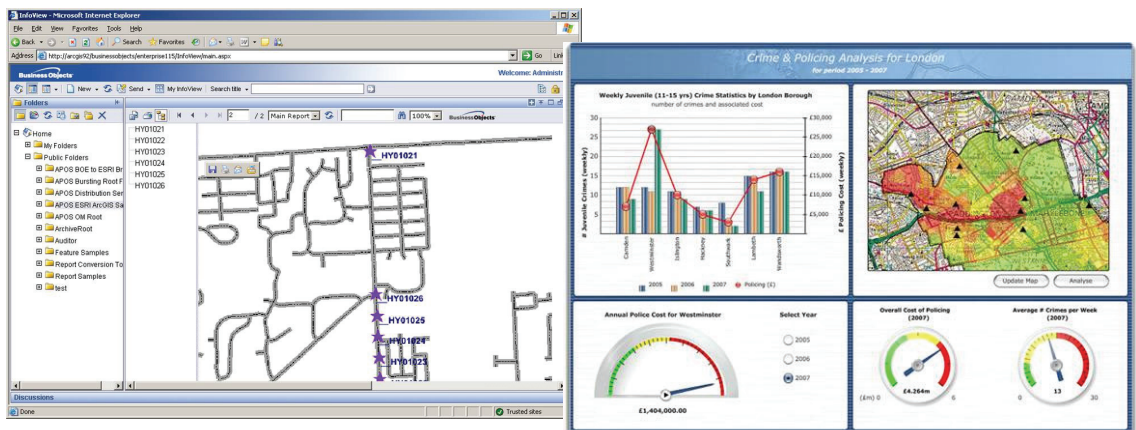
InfoView - Microsoft Internet Explorer

File Edit View Favorites Tools Help

Back Search Favorites

Address http://arcgis92/businessobjects/enterprise115/InfoView/main.aspx Go Links

Business Objects

Welcome: Administ

New Send My InfoView Search title

Folders

Home
My Folders
Public Folders
APOS BOE to ESRI Br
APOS Bursting Root F
APOS Distribution Ser
APOS ESRI ArcGIS Sa
APOS OM Root
ArchiveRoot
Auditor
Feature Samples
Report Conversion To
Report Samples
test

2 / 2 Main Report 100%

Business Objects

HY01021
HY01022
HY01023
HY01024
HY01025
HY01026

HY01021
HY01026
HY01025
HY01024
HY01023

Discussions

Done

Trusted sites

Crime & Policing Analysis for London
for period 2005 - 2007

Weekly Juvenile (11-15 yrs) Crime Statistics by London Borough
number of crimes and associated cost

# Juvenile Crimes (weekly)
30
25
20
15
10
5
0

£ Policing Cost (weekly)
£30,000
£25,000
£20,000
£15,000
£10,000
£5,000
£0

Camden
Westminster
Islington
Hackney
Southwark
Lambeth
Wandsworth

2005 2006 2007 Policing (£)

Update Map Analyse

Annual Police Cost for Westminster

£1,404,000.00

Select Year
2005
2006
2007

Overall Cost of Policing (2007)
£4.264m
(£m) 0 6

Average # Crimes per Week (2007)
13
0 30